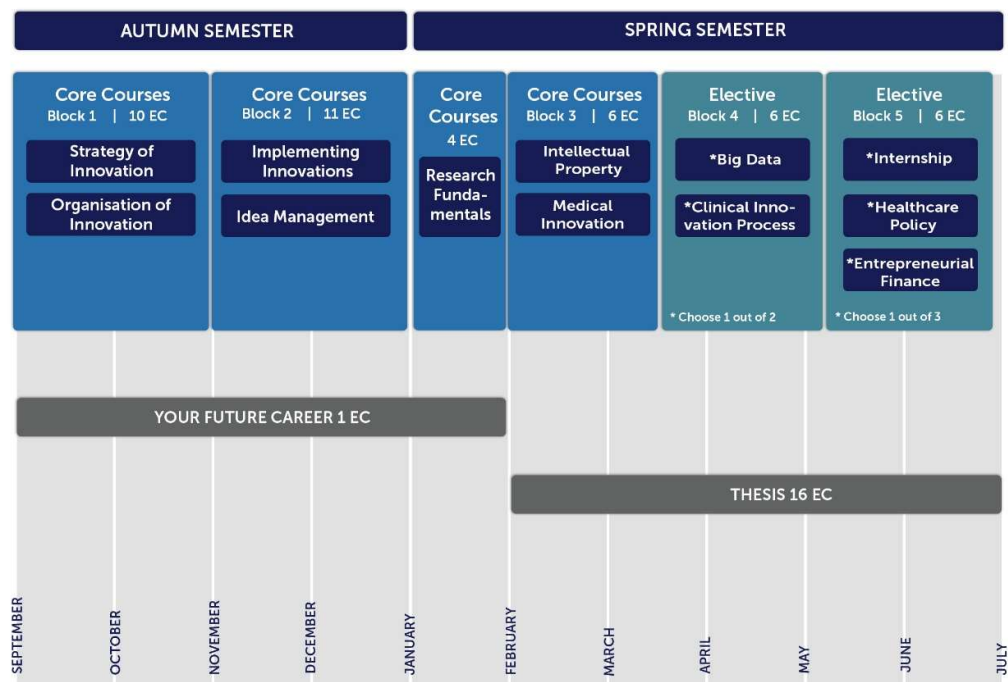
AUTUMN SEMESTER

SPRING SEMESTER

Core Courses
Block 1 | 10 EC

Strategy of Innovation

Organisation of Innovation

Core Courses
Block 2 | 11 EC

Implementing Innovations

Idea Management

Core Courses
4 EC

Research Fundamentals

Core Courses
Block 3 | 6 EC

Intellectual Property

Medical Innovation

Elective
Block 4 | 6 EC

*Big Data

*Clinical Innovation Process

* Choose 1 out of 2

Elective
Block 5 | 6 EC

*Internship

*Healthcare Policy

*Entrepreneurial Finance

* Choose 1 out of 3

YOUR FUTURE CAREER 1 EC

THESIS 16 EC

SEPTEMBER

OCTOBER

NOVEMBER

DECEMBER

JANUARY

FEBRUARY

MARCH

APRIL

MAY

JUNE

JULY